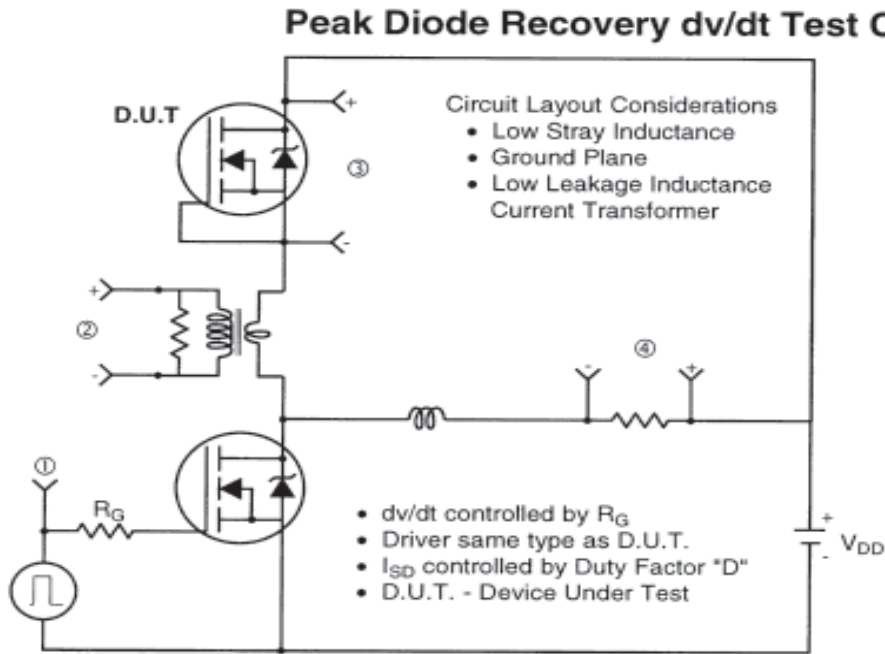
Peak Diode Recovery dv/dt Test C

D.U.T

+

③

-

Circuit Layout Considerations
• Low Stray Inductance
• Ground Plane
• Low Leakage Inductance Current Transformer

+

②

-

④

-

+

①

$R_G$

• dv/dt controlled by $R_G$
• Driver same type as D.U.T.
• $I_{SD}$ controlled by Duty Factor "D"
• D.U.T. - Device Under Test

+

-

$V_{DD}$